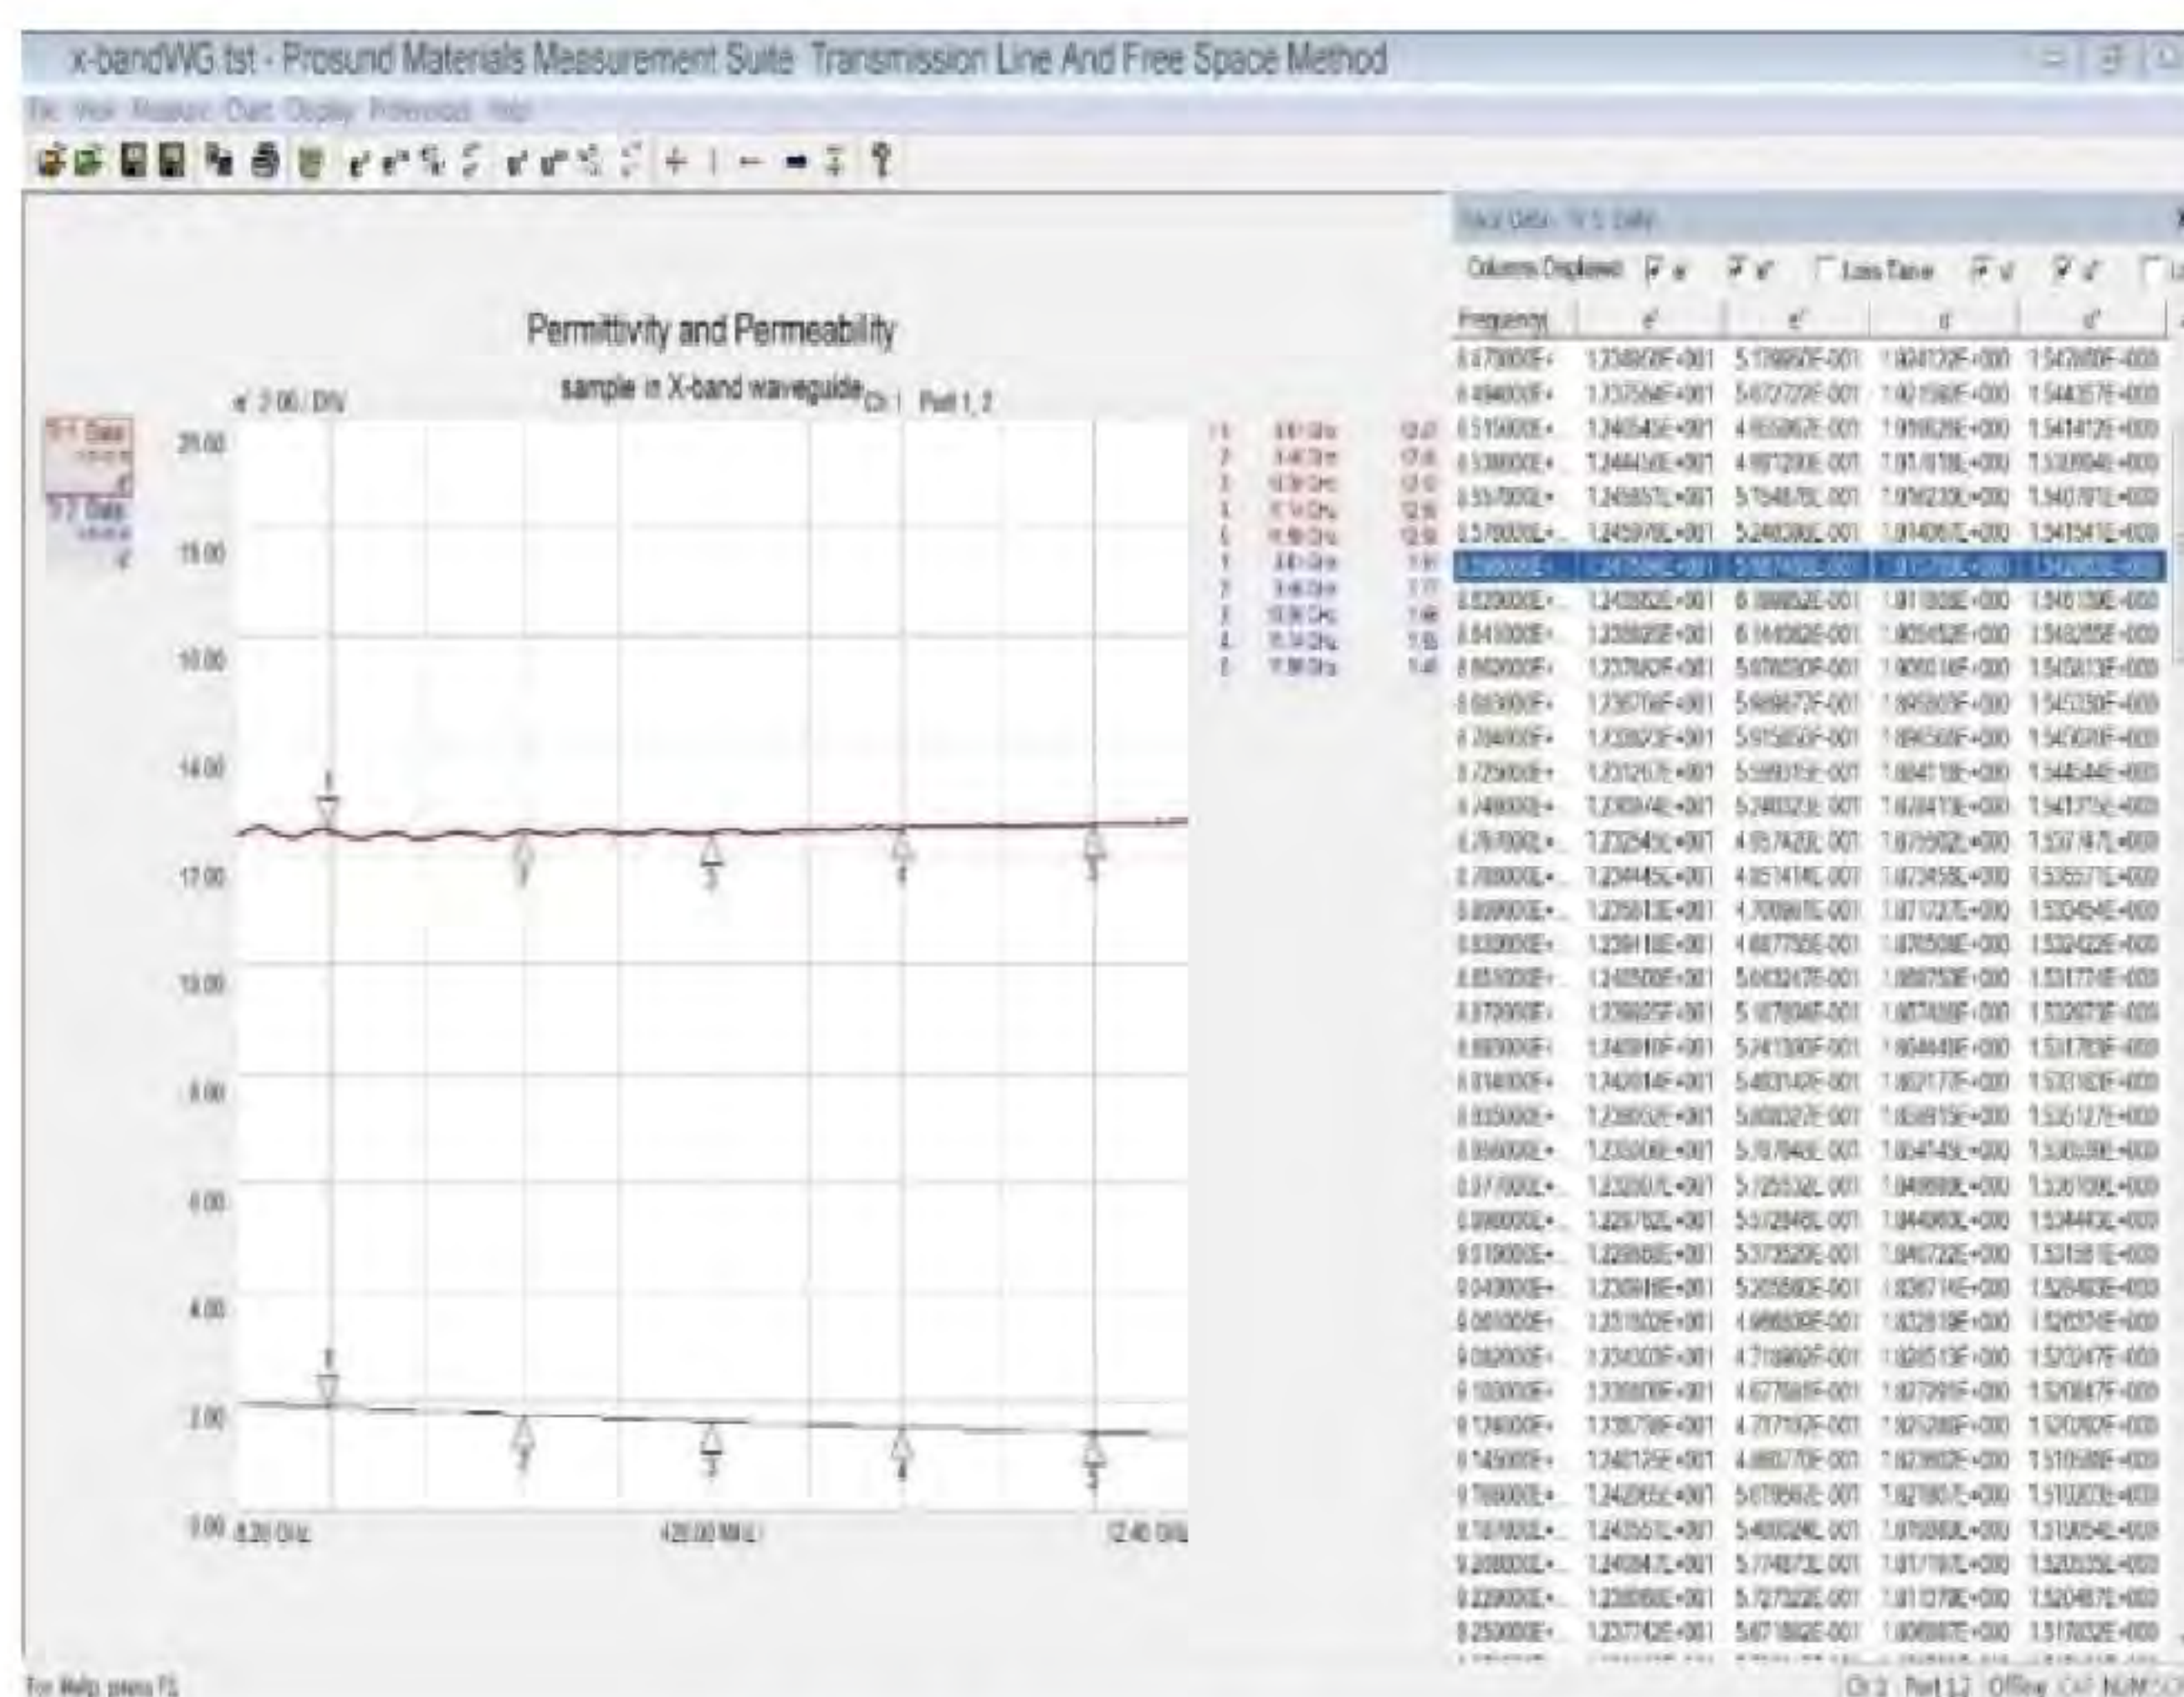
x-bandWG.tst - Prosund Materials Measurement Suite Transmission Line And Free Space Method

File View Measure Chart Display Preferences Help

Permittivity and Permeability

sample in X-band waveguide Ch 1 Port 1, 2

ε' 2.00 / DIV

20.00

18.00

16.00

14.00

12.00

10.00

8.00

6.00

4.00

2.00

0.00

8.20 GHz

420.00 MHz/

12.40 GHz

| Frequency | ε' | ε" | μ' | μ" |
|---|---|---|---|---|
| 8.470000E+ | 1.234... E+001 | 5.178... E-001 | 1.924... E+000 | 1.547... E+000 |
| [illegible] | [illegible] | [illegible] | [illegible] | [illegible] |

For Help, press F1

Ch 1 Port 1,2 Offline CAP NUM